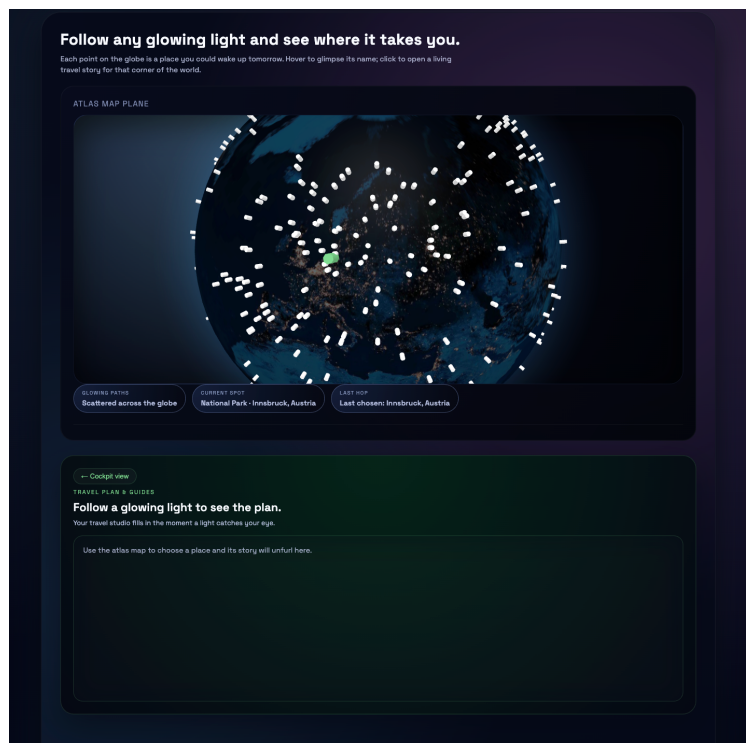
Follow any glowing light and see where it takes you.

Each point on the globe is a place you could wake up tomorrow. Hover to glimpse its name; click to open a living travel story for that corner of the world.

ATLAS MAP PLANE

GLOWING PATHS
Scattered across the globe

CURRENT SPOT
National Park · Innsbruck, Austria

LAST HOP
Last chosen: Innsbruck, Austria

← Cockpit view

TRAVEL PLAN & GUIDES

Follow a glowing light to see the plan.

Your travel studio fills in the moment a light catches your eye.

Use the atlas map to choose a place and its story will unfurl here.